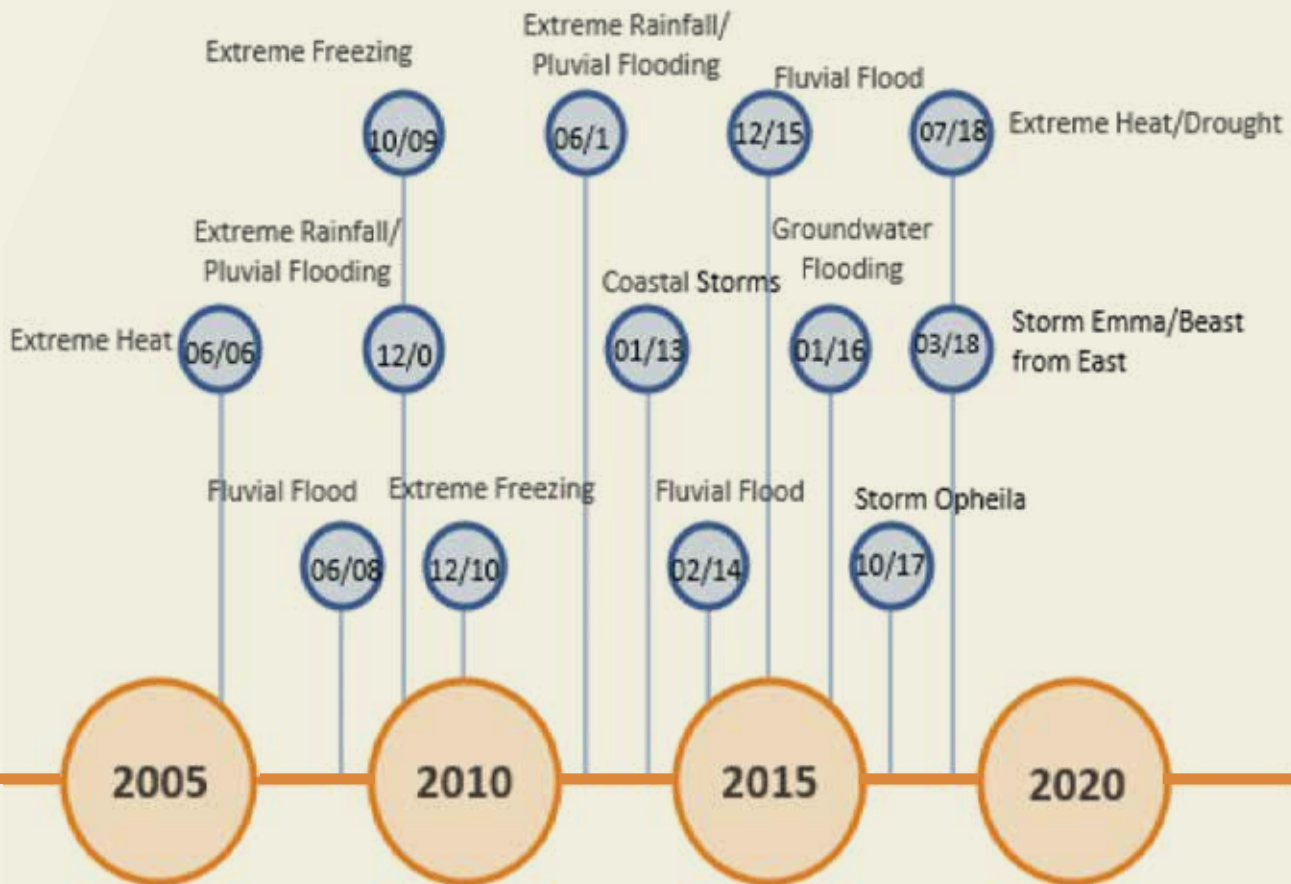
Extreme Freezing
10/09

Extreme Rainfall/ Pluvial Flooding
06/1

Fluvial Flood
12/15

07/18
Extreme Heat/Drought

Extreme Rainfall/ Pluvial Flooding
12/0

Coastal Storms
01/13

Groundwater Flooding
01/16

Extreme Heat
06/06

03/18
Storm Emma/Beast from East

Fluvial Flood
06/08

Extreme Freezing
12/10

Fluvial Flood
02/14

Storm Opheila
10/17

2005
2010
2015
2020